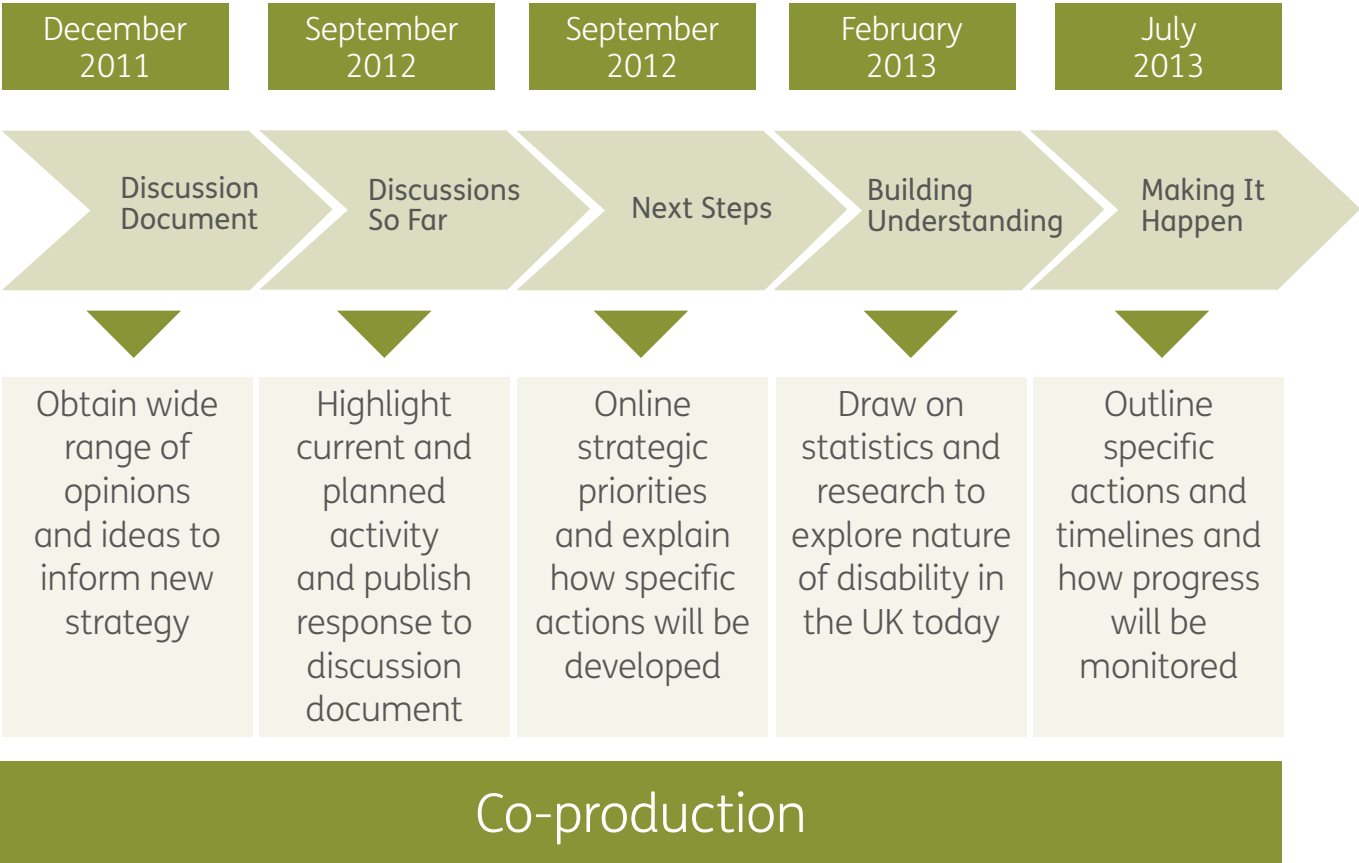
December 2011

September 2012

September 2012

February 2013

July 2013

Discussion Document

Discussions So Far

Next Steps

Building Understanding

Making It Happen

Obtain wide range of opinions and ideas to inform new strategy

Highlight current and planned activity and publish response to discussion document

Online strategic priorities and explain how specific actions will be developed

Draw on statistics and research to explore nature of disability in the UK today

Outline specific actions and timelines and how progress will be monitored

Co-production